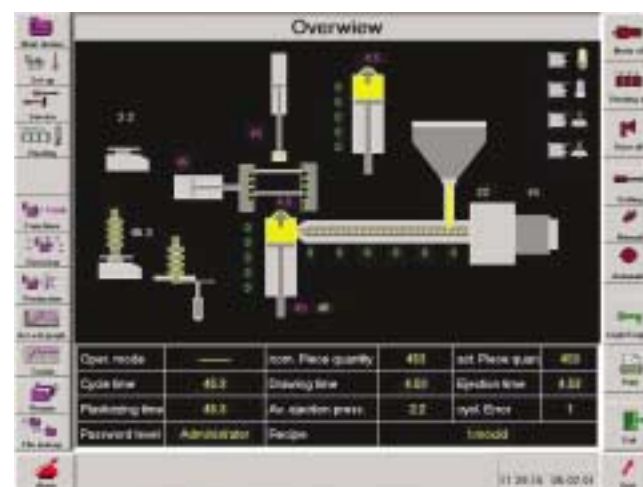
Overwiew

| Oper. mode | —— | Icon. Piece quantity | 400 | act. Piece quan | 400 |
|---|---|---|---|---|---|
| Cycle time | 40.0 | Dosing time | 4.00 | Ejection time | 4.00 |
| Plasticizing time | 40.0 | Av. ejection press | 2.2 | cycl. Error | 1 |
| Password level | Administrator | Recipe | | 1.mould | |

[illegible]